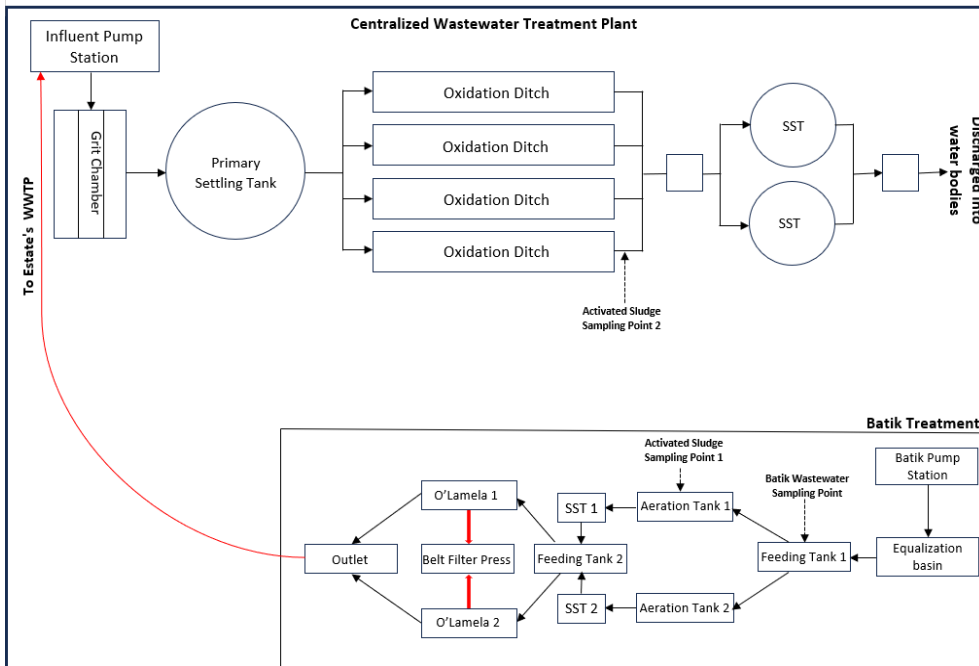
Centralized Wastewater Treatment Plant

Influent Pump Station

Grit Chamber

Primary Settling Tank

Oxidation Ditch

Oxidation Ditch

Oxidation Ditch

Oxidation Ditch

SST

SST

Discharged into water bodies

Activated Sludge Sampling Point 2

To Estate's WWTP

Batik Treatment

Activated Sludge Sampling Point 1

Batik Wastewater Sampling Point

Batik Pump Station

O'Lamela 1

SST 1

Aeration Tank 1

Outlet

Belt Filter Press

Feeding Tank 2

Feeding Tank 1

Equalization basin

O'Lamela 2

SST 2

Aeration Tank 2